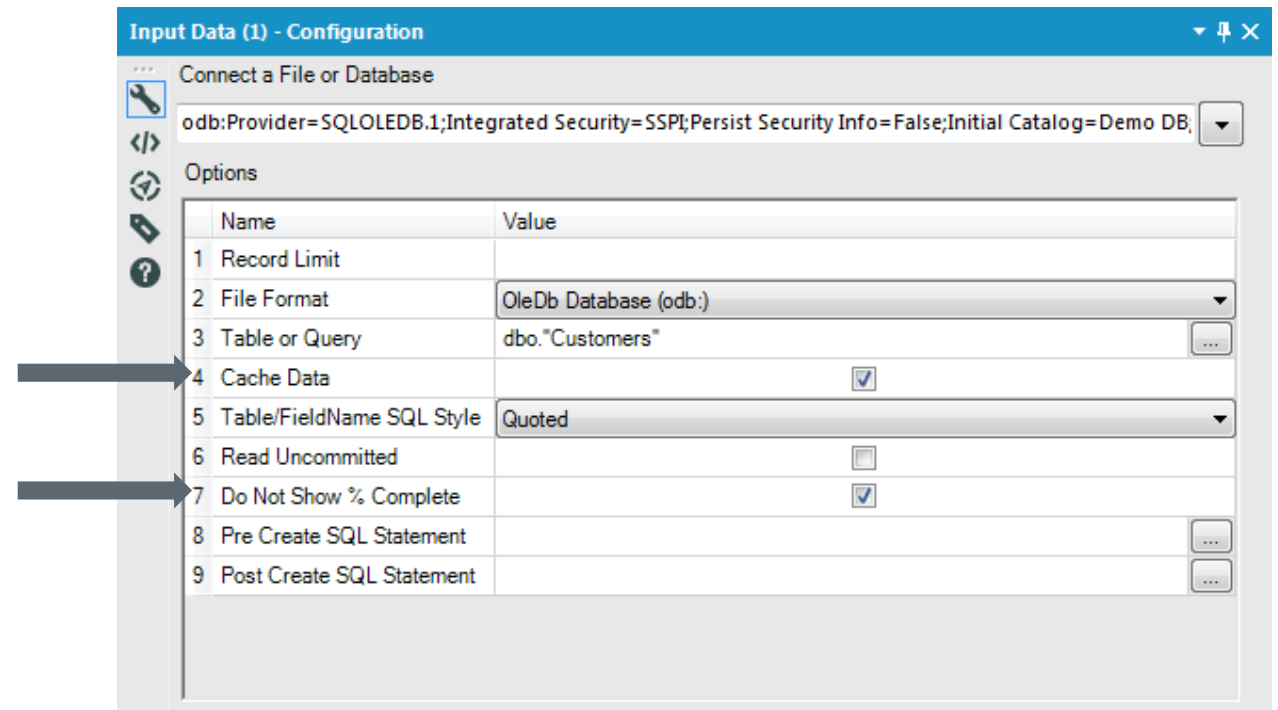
Input Data (1) - Configuration

Connect a File or Database

odb:Provider=SQLOLEDB.1;Integrated Security=SSPI;Persist Security Info=False;Initial Catalog=Demo DB;

Options

| | Name | Value |
|---|---|---|
| 1 | Record Limit | |
| 2 | File Format | OleDb Database (odb:) |
| 3 | Table or Query | dbo."Customers" ... |
| 4 | Cache Data | ☑ |
| 5 | Table/FieldName SQL Style | Quoted |
| 6 | Read Uncommitted | ☐ |
| 7 | Do Not Show % Complete | ☑ |
| 8 | Pre Create SQL Statement | ... |
| 9 | Post Create SQL Statement | ... |